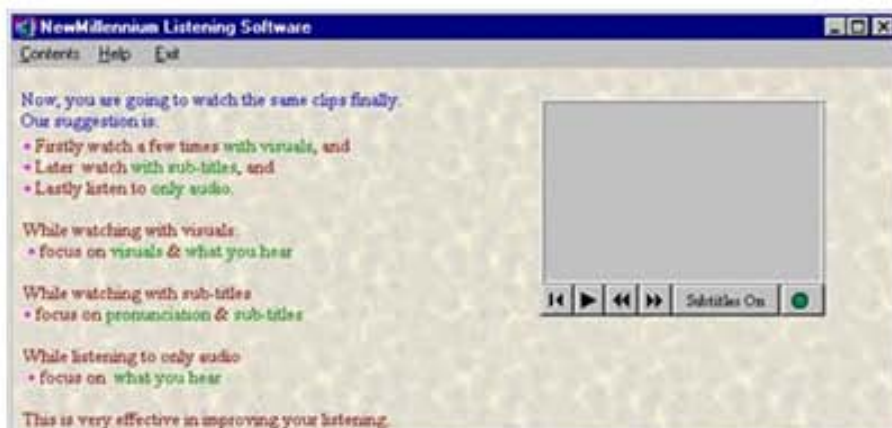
NewMillennium Listening Software

Contents Help Exit

Now, you are going to watch the same clips finally.
Our suggestion is:
• Firstly watch a few times with visuals, and
• Later watch with sub-titles, and
• Lastly listen to only audio.

While watching with visuals
• focus on visuals & what you hear

While watching with sub-titles
• focus on pronunciation & sub-titles

While listening to only audio
• focus on what you hear

This is very effective in improving your listening.

Subtitles On